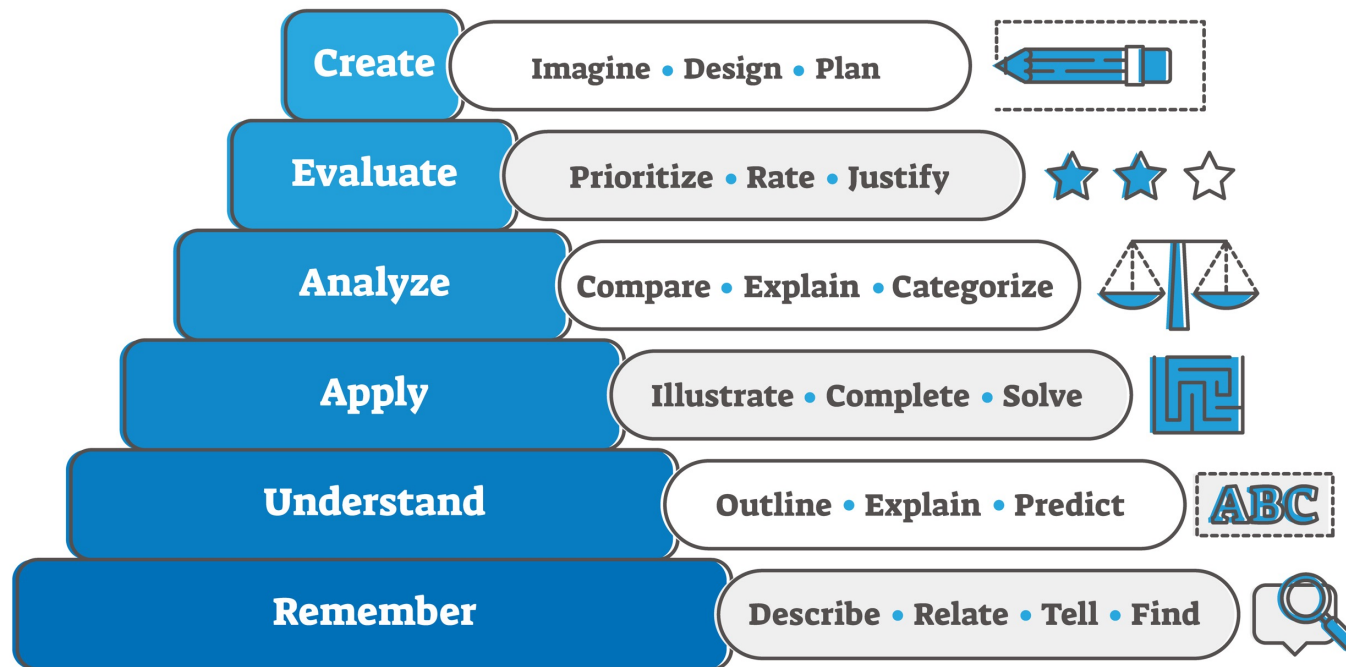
Create
Imagine • Design • Plan

Evaluate
Prioritize • Rate • Justify

Analyze
Compare • Explain • Categorize

Apply
Illustrate • Complete • Solve

Understand
Outline • Explain • Predict
ABC

Remember
Describe • Relate • Tell • Find